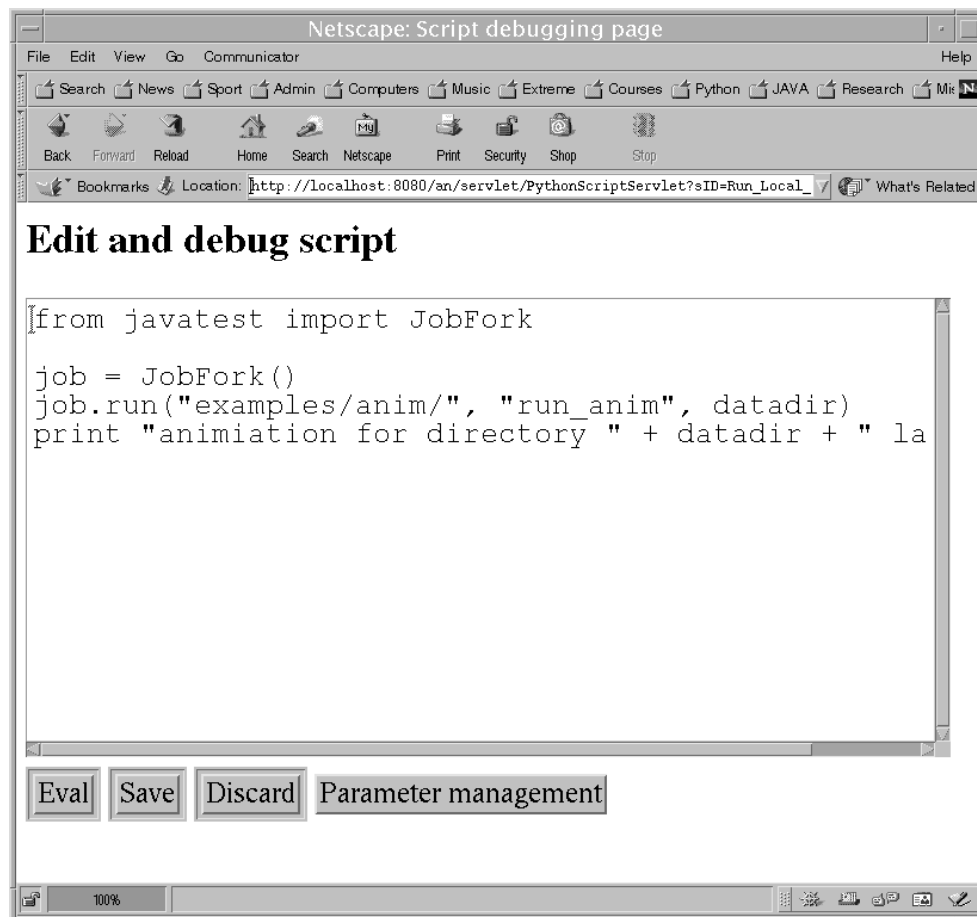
Netscape: Script debugging page

File Edit View Go Communicator Help

Search News Sport Admin Computers Music Extreme Courses Python JAVA Research Mis

Back Forward Reload Home Search Netscape Print Security Shop Stop

Bookmarks Location: http://localhost:8080/an/servlet/PythonScriptServlet?sID=Run_Local_ What's Related

Edit and debug script

from javatest import JobFork

job = JobFork()
job.run("examples/anim/", "run_anim", datadir)
print "animiation for directory " + datadir + " la

Eval Save Discard Parameter management

100%